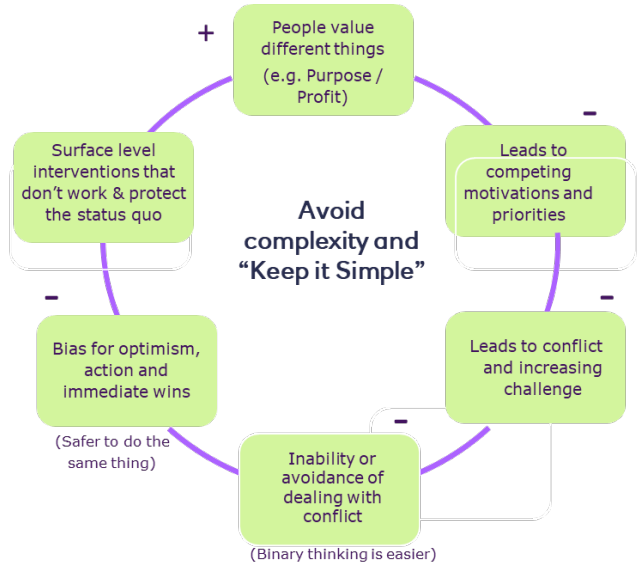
+

People value different things (e.g. Purpose / Profit)

–

Leads to competing motivations and priorities

–

Leads to conflict and increasing challenge

–

Inability or avoidance of dealing with conflict

(Binary thinking is easier)

Bias for optimism, action and immediate wins

(Safer to do the same thing)

–

Surface level interventions that don't work & protect the status quo

Avoid complexity and "Keep it Simple"